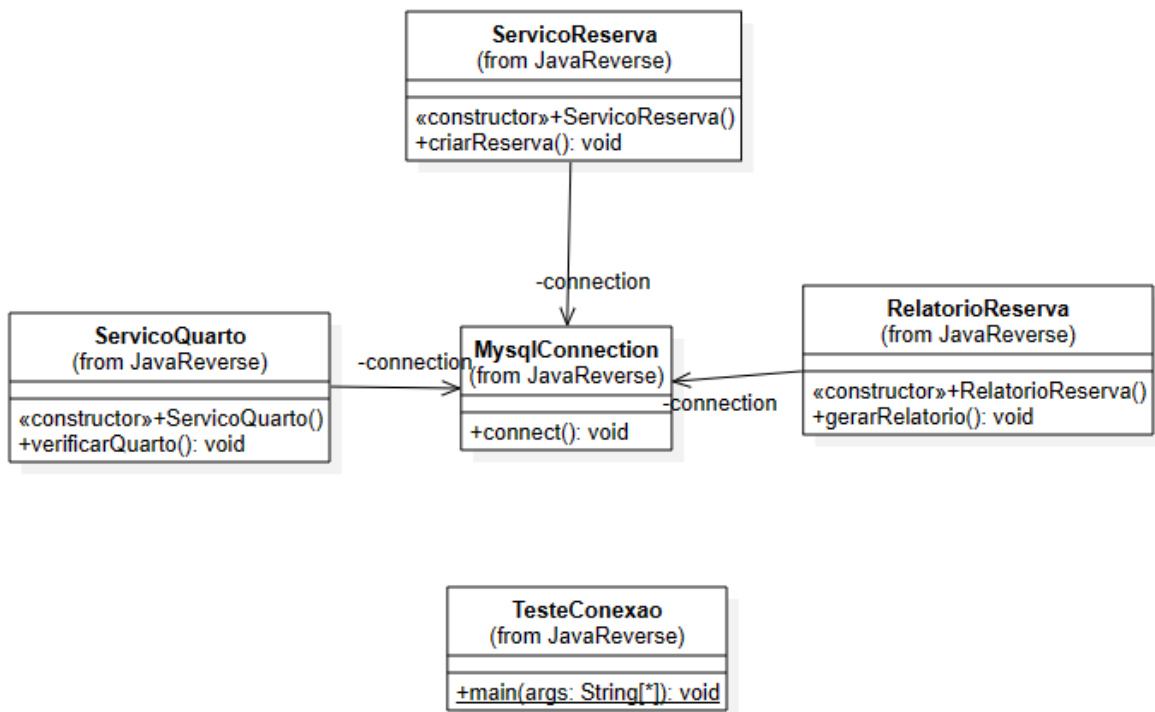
ServicoReserva
(from JavaReverse)

«constructor»+ServicoReserva()
+criarReserva(): void

-connection

ServicoQuarto
(from JavaReverse)

«constructor»+ServicoQuarto()
+verificarQuarto(): void

-connection

MysqlConnection
(from JavaReverse)

+connect(): void

-connection

RelatorioReserva
(from JavaReverse)

«constructor»+RelatorioReserva()
+gerarRelatorio(): void

TesteConexao
(from JavaReverse)

+main(args: String[*]): void